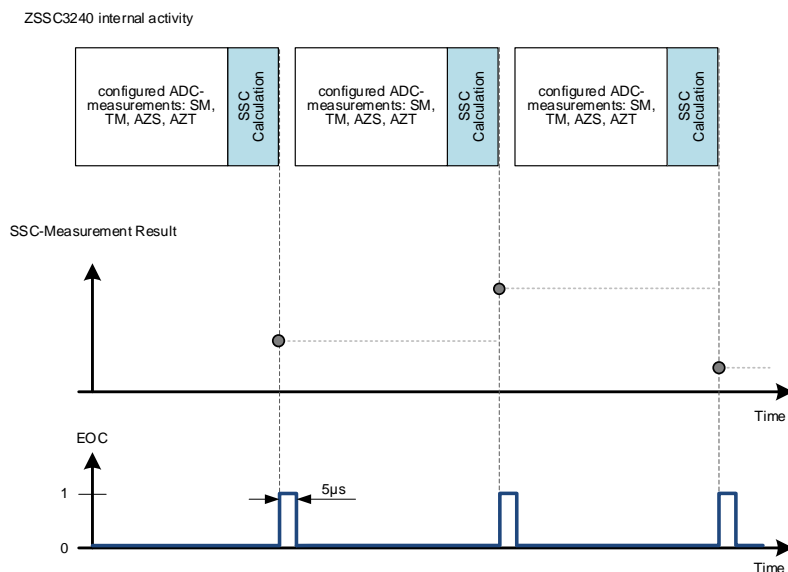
ZSSC3240 internal activity

configured ADC-measurements: SM, TM, AZS, AZT

SSC Calculation

configured ADC-measurements: SM, TM, AZS, AZT

SSC Calculation

configured ADC-measurements: SM, TM, AZS, AZT

SSC Calculation

SSC-Measurement Result

Time

EOC

1

5µs

0

Time